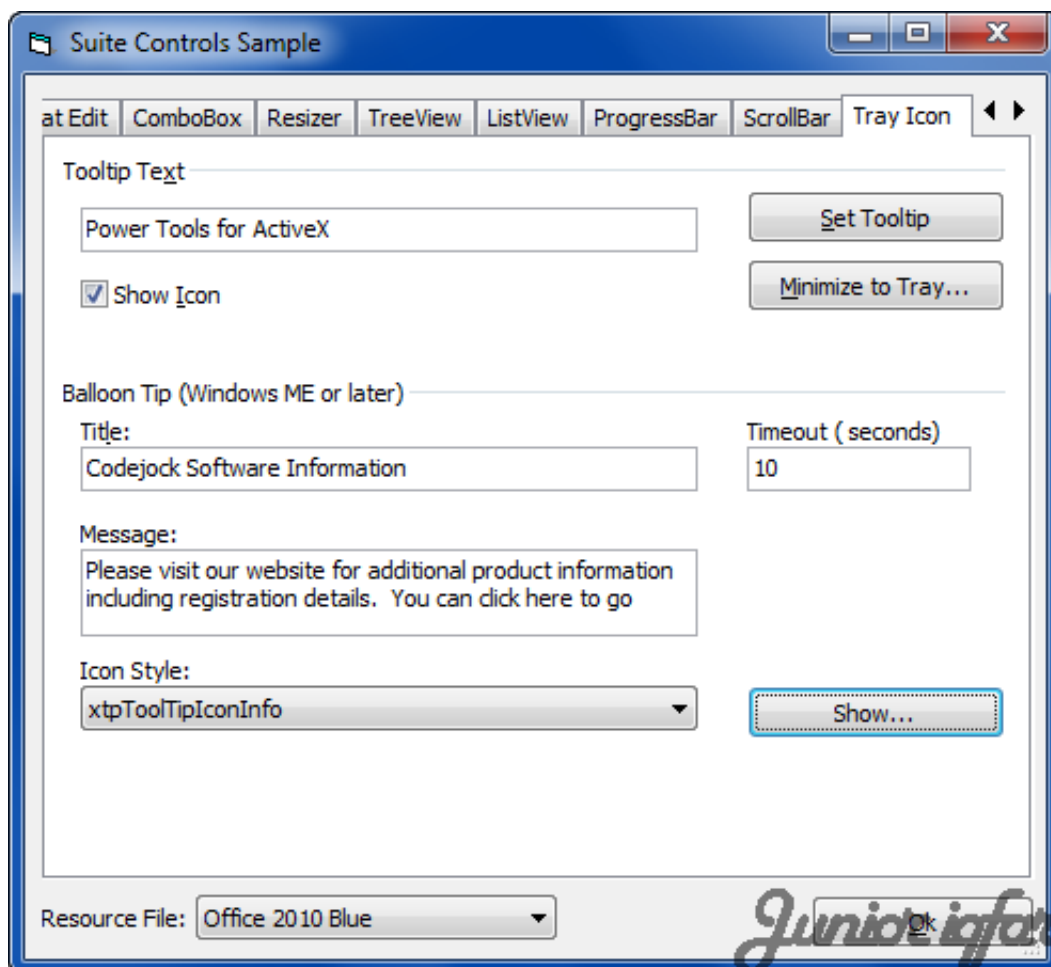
Suite Controls Sample

at Edit | ComboBox | Resizer | TreeView | ListView | ProgressBar | ScrollBar | Tray Icon

Tooltip Text

Power Tools for ActiveX

Set Tooltip

Show Icon

Minimize to Tray...

Balloon Tip (Windows ME or later)

Title:

Codejock Software Information

Timeout ( seconds)

10

Message:

Please visit our website for additional product information including registration details. You can click here to go

Icon Style:

xtpToolTipIconInfo

Show...

Resource File: Office 2010 Blue

Ok

Juniorigfo